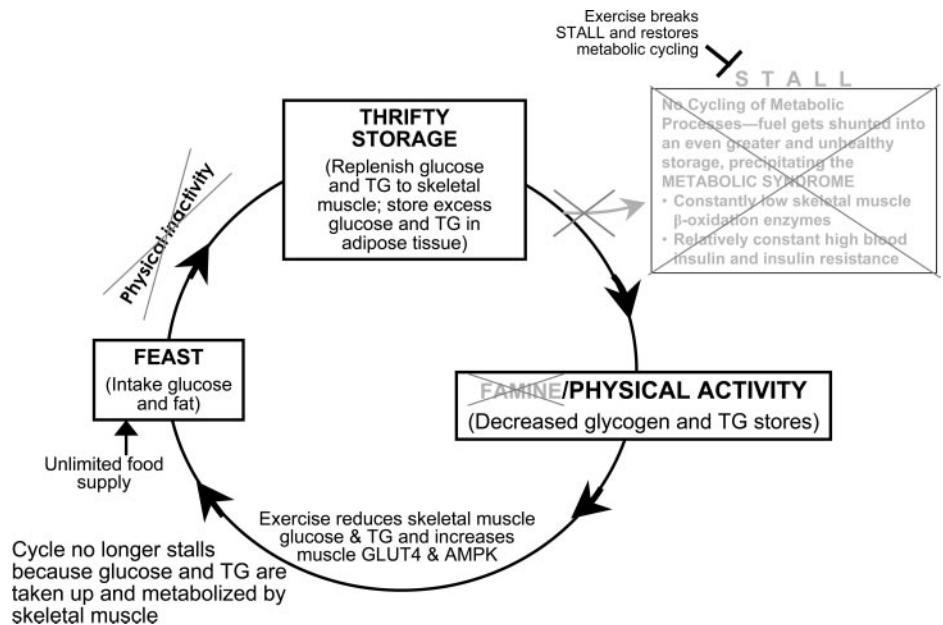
Exercise breaks STALL and restores metabolic cycling

STALL

No Cycling of Metabolic Processes—fuel gets shunted into an even greater and unhealthy storage, precipitating the METABOLIC SYNDROME
• Constantly low skeletal muscle β-oxidation enzymes
• Relatively constant high blood insulin and insulin resistance

THRIFTY STORAGE
(Replenish glucose and TG to skeletal muscle; store excess glucose and TG in adipose tissue)

Physical inactivity

FEAST
(Intake glucose and fat)

Unlimited food supply

FAMINE/PHYSICAL ACTIVITY
(Decreased glycogen and TG stores)

Exercise reduces skeletal muscle glucose & TG and increases muscle GLUT4 & AMPK

Cycle no longer stalls because glucose and TG are taken up and metabolized by skeletal muscle